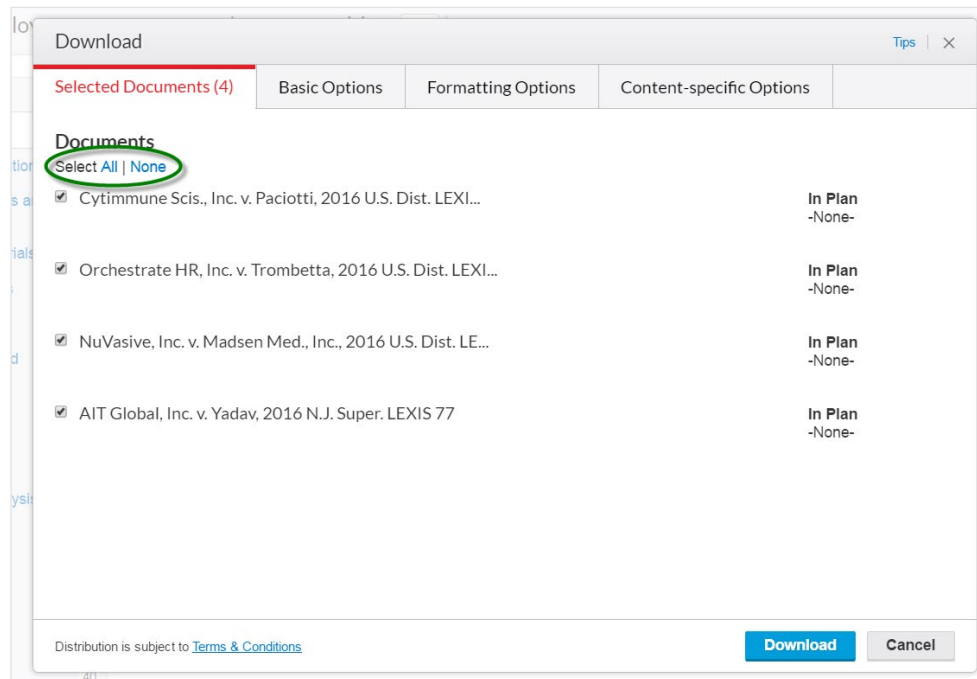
lo

Download

Tips | ×

Selected Documents (4)

Basic Options

Formatting Options

Content-specific Options

Documents

Select All | None

tior

s a

ials

d

ysi

Cytimmune Scis., Inc. v. Paciotti, 2016 U.S. Dist. LEXI...

In Plan
-None-

Orchestrate HR, Inc. v. Trombetta, 2016 U.S. Dist. LEXI...

In Plan
-None-

NuVasive, Inc. v. Madsen Med., Inc., 2016 U.S. Dist. LE...

In Plan
-None-

AIT Global, Inc. v. Yadav, 2016 N.J. Super. LEXIS 77

In Plan
-None-

Distribution is subject to Terms & Conditions

Download

Cancel

40